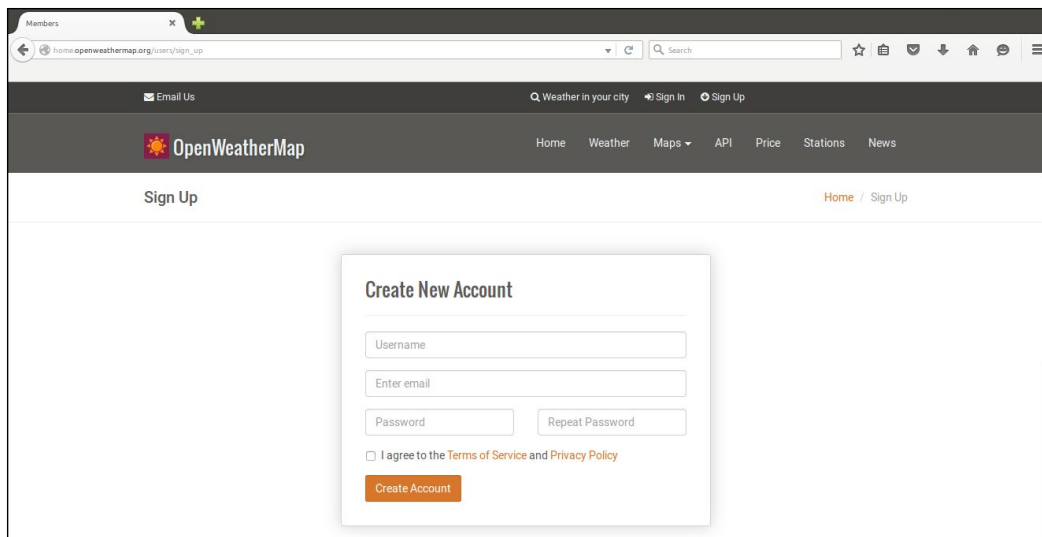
Members

home.openweathermap.org/users/sign_up

Search

Email Us

Weather in your city Sign In Sign Up

OpenWeatherMap

Home Weather Maps API Price Stations News

Sign Up

Home / Sign Up

Create New Account

Username

Enter email

Password

Repeat Password

I agree to the Terms of Service and Privacy Policy

Create Account